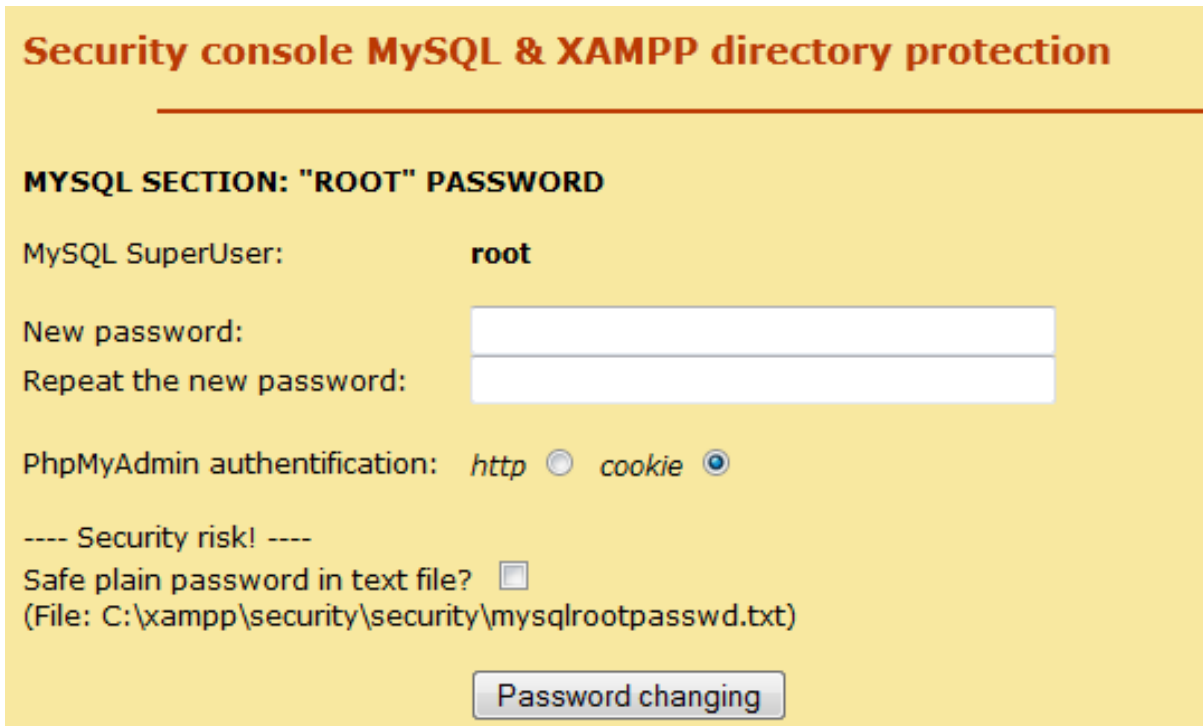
Security console MySQL & XAMPP directory protection

MYSQL SECTION: "ROOT" PASSWORD

MySQL SuperUser: root

New password:
Repeat the new password:

PhpMyAdmin authentification: http cookie

---- Security risk! ----
Safe plain password in text file?
(File: C:\xampp\security\security\mysqlrootpasswd.txt)

Password changing